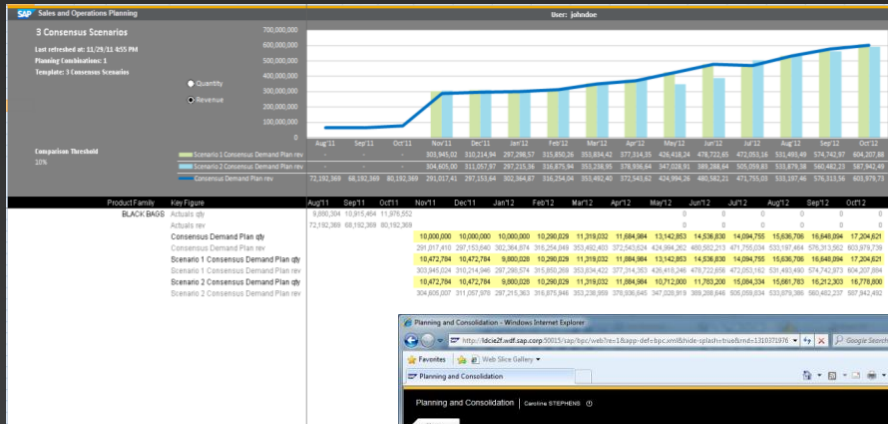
SAP Sales and Operations Planning

User: johndoe

3 Consensus Scenarios

Last refreshed at: 11/29/11 4:55 PM
Planning Combinations: 1
Template: 3 Consensus Scenarios

Quantity
Revenue

Comparison Threshold
10%

700,000,000
600,000,000
500,000,000
400,000,000
300,000,000
200,000,000
100,000,000
0

| | Aug'11 | Sep'11 | Oct'11 | Nov'11 | Dec'11 | Jan'12 | Feb'12 | Mar'12 | Apr'12 | May'12 | Jun'12 | Jul'12 | Aug'12 | Sep'12 | Oct'12 |
|---|---|---|---|---|---|---|---|---|---|---|---|---|---|---|---|
| Scenario 1 Consensus Demand Plan rev | - | - | - | 303,945,02 | 310,214,94 | 297,298,57 | 315,850,26 | 353,834,42 | 377,314,35 | 426,418,34 | 478,722,95 | 472,053,16 | 531,493,49 | 574,742,97 | 604,207,88 |
| Scenario 2 Consensus Demand Plan rev | - | - | - | 304,605,00 | 311,057,97 | 297,215,36 | 316,875,94 | 353,238,95 | 378,936,64 | 347,028,93 | 389,288,64 | 505,059,83 | 533,879,38 | 560,482,23 | 597,967,49 |
| Consensus Demand Plan rev | 72,192,369 | 68,192,369 | 80,192,369 | 291,017,41 | 297,153,64 | 302,364,87 | 316,254,09 | 353,492,40 | 372,540,62 | 424,994,26 | 480,562,21 | 471,755,03 | 533,197,46 | 576,313,56 | 603,979,73 |

| Product Family | Key Figure | Aug'11 | Sep'11 | Oct'11 | Nov'11 | Dec'11 | Jan'12 | Feb'12 | Mar'12 | Apr'12 | May'12 | Jun'12 | Jul'12 | Aug'12 | Sep'12 | Oct'12 |
|---|---|---|---|---|---|---|---|---|---|---|---|---|---|---|---|---|
| BLACK BAGS | Actuals qty | 9,800,304 | 10,815,484 | 11,976,552 | | | | | | | 0 | 0 | 0 | 0 | 0 | 0 |
| | Actuals rev | 72,192,369 | 68,192,369 | 80,192,369 | | | | | | | 0 | 0 | 0 | 0 | 0 | 0 |
| | Consensus Demand Plan qty | | | | 10,000,000 | 10,000,000 | 10,000,000 | 10,260,029 | 11,319,032 | 11,684,984 | 13,142,853 | 14,536,830 | 14,094,755 | 15,636,706 | 16,648,094 | 17,204,621 |
| | Consensus Demand Plan rev | | | | 291,017,410 | 297,153,640 | 302,364,874 | 316,254,049 | 353,492,403 | 372,540,624 | 424,994,262 | 480,562,213 | 471,755,034 | 533,197,464 | 576,313,562 | 603,979,739 |
| | Scenario 1 Consensus Demand Plan qty | | | | 10,472,784 | 10,472,784 | 9,800,028 | 10,290,029 | 11,319,032 | 11,884,984 | 13,142,853 | 14,536,830 | 14,094,755 | 15,636,706 | 16,648,094 | 17,204,621 |
| | Scenario 1 Consensus Demand Plan rev | | | | 303,945,024 | 310,214,946 | 297,298,574 | 315,850,269 | 353,834,422 | 377,314,353 | 426,418,346 | 478,722,958 | 472,053,162 | 531,493,490 | 574,742,973 | 604,207,884 |
| | Scenario 2 Consensus Demand Plan qty | | | | 10,472,784 | 10,472,784 | 9,800,028 | 10,290,029 | 11,319,032 | 11,884,984 | 10,712,000 | 11,703,200 | 15,084,334 | 15,661,783 | 16,212,303 | 16,778,800 |
| | Scenario 2 Consensus Demand Plan rev | | | | 304,605,007 | 311,057,970 | 297,215,363 | 316,875,946 | 353,238,959 | 378,936,645 | 347,028,939 | 389,288,646 | 505,059,834 | 533,879,386 | 560,482,237 | 597,967,491 |

Planning and Consolidation - Windows Internet Explorer
http://ldcie2f.wdf.sap.corp:50015/sap/bpc/web?re=1&app=def=bpc.xml&hide-splash=true&rnd=1310371976
Google Search
Favorites
Web Slice Gallery
Planning and Consolidation
Planning and Consolidation | Caroline STEPHENS